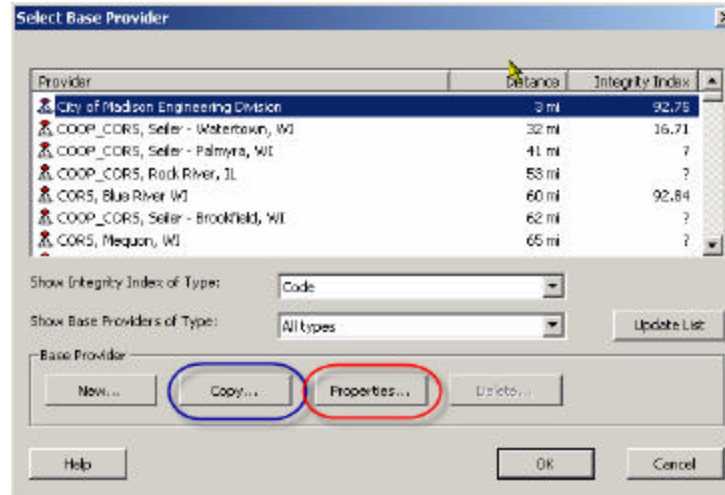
Select Base Provider

| Provider | Distance | Integrity Index |
|---|---|---|
| City of Madison Engineering Division | 3 mi | 92.75 |
| COOP_CORS, Seiler - Watertown, WI | 32 mi | 16.71 |
| COOP_CORS, Seiler - Palmyra, WI | 41 mi | ? |
| COOP_CORS, Rock River, IL | 53 mi | ? |
| CORS, Blue River WI | 60 mi | 92.84 |
| COOP_CORS, Seiler - Brookfield, WI | 62 mi | ? |
| CORS, Mequon, WI | 65 mi | ? |

Show Integrity Index of Type: Code

Show Base Providers of Type: All types

Update List

Base Provider

New... Copy... Properties... Delete...

Help OK Cancel